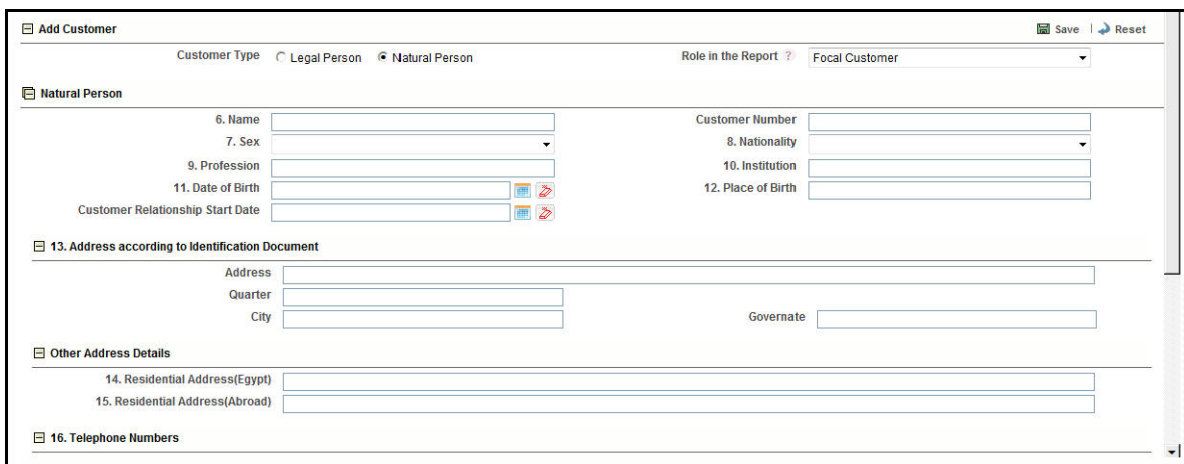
Add Customer

Save | Reset

Customer Type Legal Person Natural Person

Role in the Report ? Focal Customer

Natural Person

6. Name

Customer Number

7. Sex

8. Nationality

9. Profession

10. Institution

11. Date of Birth

12. Place of Birth

Customer Relationship Start Date

13. Address according to Identification Document

Address

Quarter

City

Governate

Other Address Details

14. Residential Address(Egypt)

15. Residential Address(Abroad)

16. Telephone Numbers